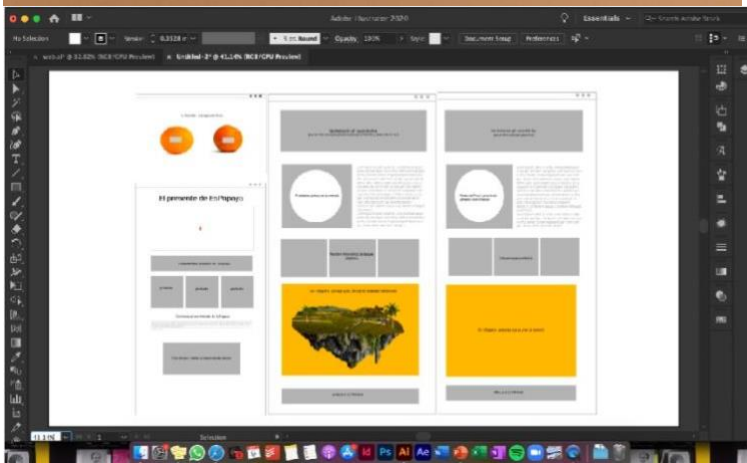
Adobe Illustrator 2020

Essentials

Search Adobe Stock

No Selection

Stroke

5 pt. Round

Opacity 100%

Style

Document Setup

Preferences

web.ai* @ 52.82% (RGB/GPU Preview)

Untitled-2* @ 41.14% (RGB/GPU Preview)

El presente de Esc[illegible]payo

Selection